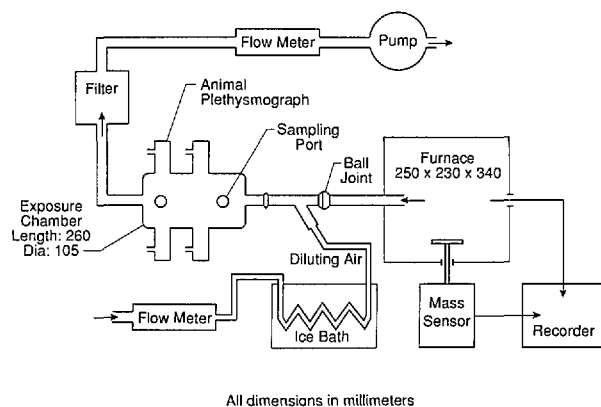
Flow Meter

Pump

Filter

Animal Plethysmograph

Sampling Port

Ball Joint

Furnace 250 x 230 x 340

Exposure Chamber Length: 260 Dia: 105

Diluting Air

Flow Meter

Ice Bath

Mass Sensor

Recorder

All dimensions in millimeters